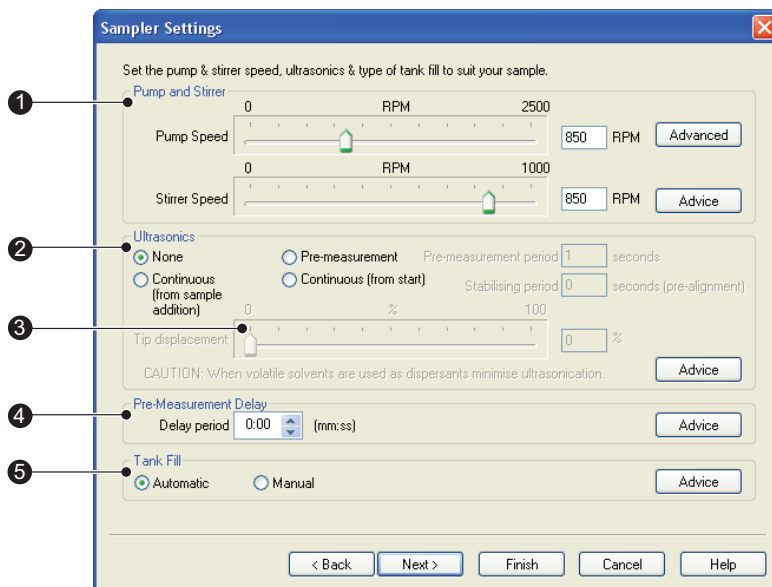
Sampler Settings

Set the pump & stirrer speed, ultrasonics & type of tank fill to suit your sample.

1
Pump and Stirrer
0 RPM 2500
Pump Speed 850 RPM Advanced
0 RPM 1000
Stirrer Speed 850 RPM Advice

2
Ultrasonics
None
Pre-measurement
Pre-measurement period 1 seconds
Continuous (from sample addition)
Continuous (from start)
Stabilising period 0 seconds (pre-alignment)

3
0 % 100
Tip displacement 0 %
CAUTION: When volatile solvents are used as dispersants minimise ultrasonication.
Advice

4
Pre-Measurement Delay
Delay period 0:00 (mm:ss)
Advice

5
Tank Fill
Automatic
Manual
Advice

< Back Next > Finish Cancel Help